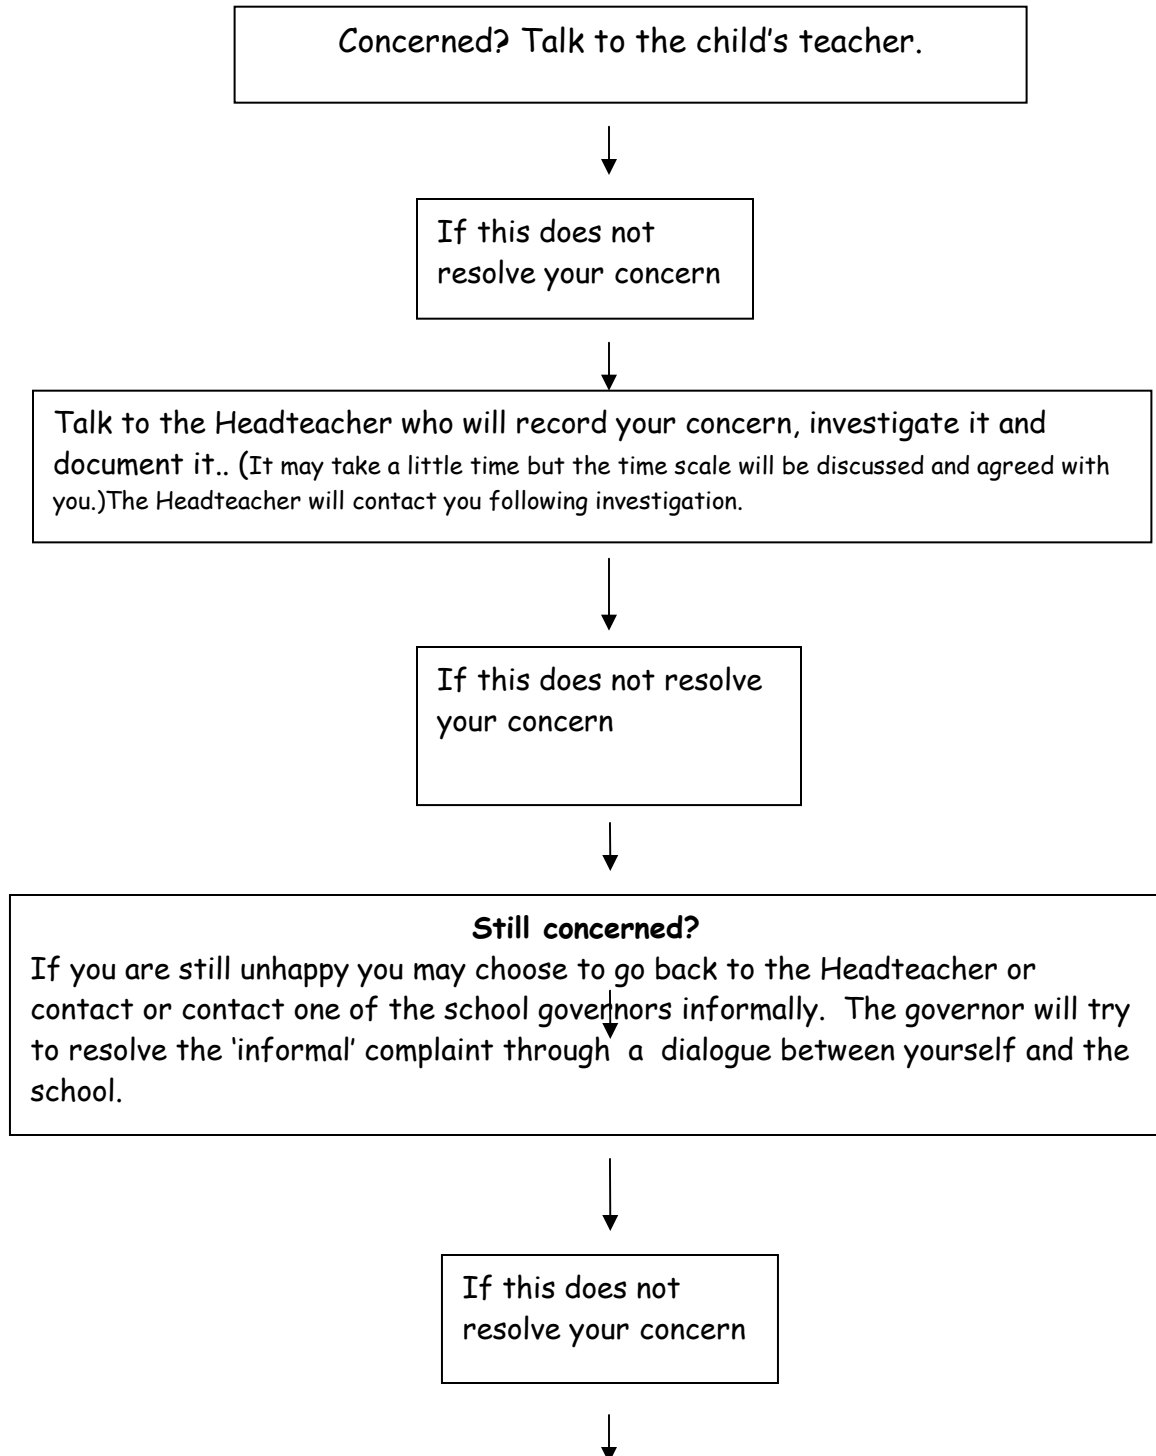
Concerned? Talk to the child's teacher.

If this does not resolve your concern

Talk to the Headteacher who will record your concern, investigate it and document it.. (It may take a little time but the time scale will be discussed and agreed with you.)The Headteacher will contact you following investigation.

If this does not resolve your concern

**Still concerned?**

If you are still unhappy you may choose to go back to the Headteacher or contact or contact one of the school governors informally. The governor will try to resolve the 'informal' complaint through a dialogue between yourself and the school.

If this does not resolve your concern